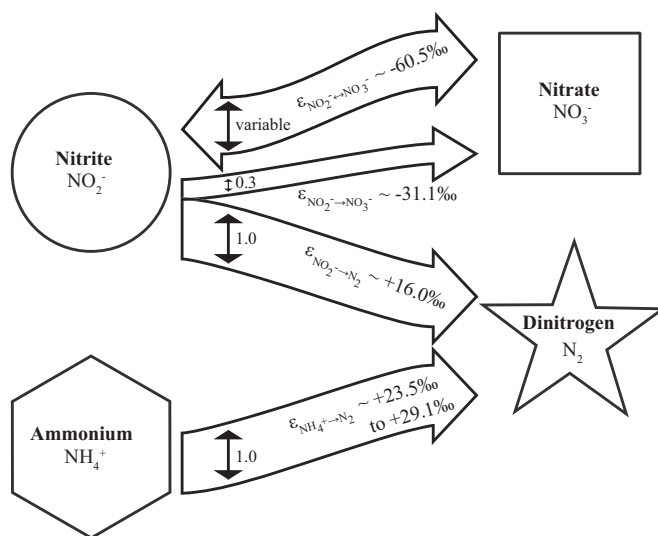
Nitrite
$NO_2^-$

Nitrate
$NO_3^-$

Dinitrogen
$N_2$

Ammonium
$NH_4^+$

$\varepsilon_{NO_2^- \leftrightarrow NO_3^-}$ ~ -60.5‰

variable

0.3

$\varepsilon_{NO_2^- \rightarrow NO_3^-}$ ~ -31.1‰

1.0

$\varepsilon_{NO_2^- \rightarrow N_2}$ ~ +16.0‰

$\varepsilon_{NH_4^+ \rightarrow N_2}$ ~ +23.5‰ to +29.1‰

1.0